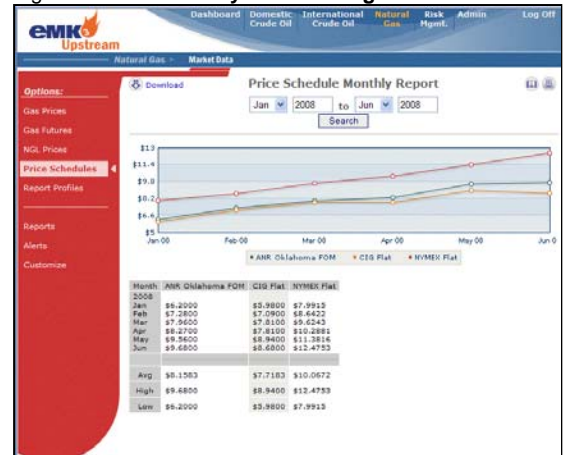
emk Upstream

Dashboard | Domestic Crude Oil | International Crude Oil | Natural Gas | Risk Mgmt. | Admin | Log Off

Natural Gas > Market Data

Options:
Gas Prices
Gas Futures
NGL Prices
Price Schedules
Report Profiles

Reports
Alerts
Customize

Download

Price Schedule Monthly Report

Jan 2008 to Jun 2008

Search

$13
$11.4
$9.8
$8.2
$6.6
$5

Jan 08 | Feb 08 | Mar 08 | Apr 08 | May 08 | Jun 0

ANR Oklahoma FOM | CIG Flat | NYMEX Flat

| Month | ANR Oklahoma FOM | CIG Flat | NYMEX Flat |
|---|---|---|---|
| 2008 | | | |
| Jan | \$6.2000 | \$5.9800 | \$7.9913 |
| Feb | \$7.2800 | \$7.0900 | \$8.6422 |
| Mar | \$7.9600 | \$7.8100 | \$9.6243 |
| Apr | \$8.2700 | \$7.8100 | \$10.2881 |
| May | \$9.5600 | \$8.9400 | \$11.3816 |
| Jun | \$9.6800 | \$8.6800 | \$12.4753 |
| | | | |
| Avg | \$8.1583 | \$7.7183 | \$10.0672 |
| High | \$9.6800 | \$8.9400 | \$12.4753 |
| Low | \$6.2000 | \$5.9800 | \$7.9913 |